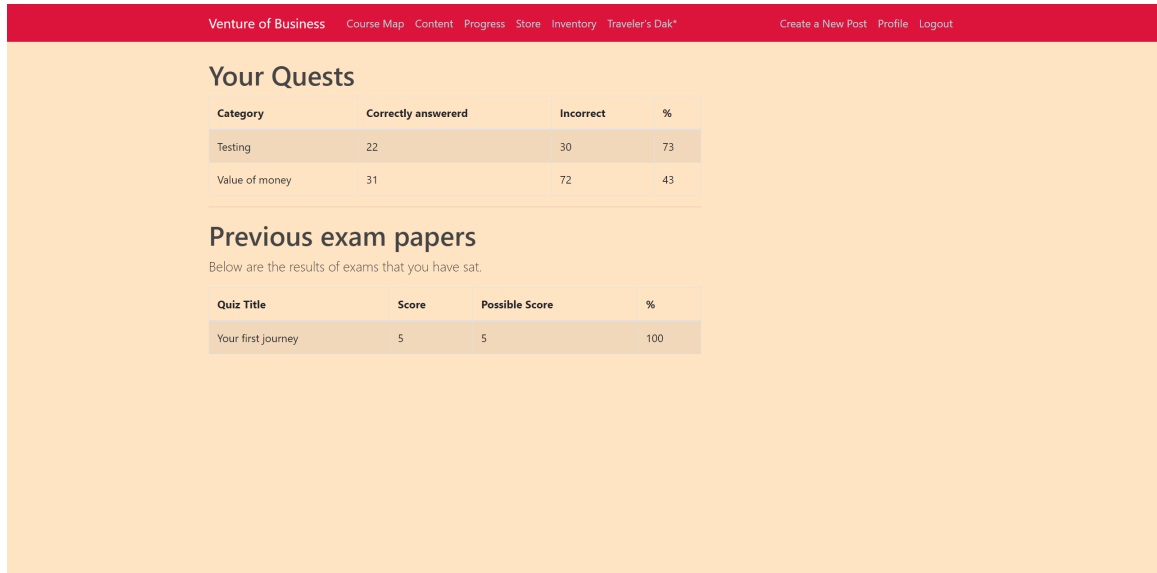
Venture of Business Course Map Content Progress Store Inventory Traveler's Dak* Create a New Post Profile Logout

# Your Quests

| Category | Correctly answererd | Incorrect | % |
|---|---|---|---|
| Testing | 22 | 30 | 73 |
| Value of money | 31 | 72 | 43 |

# Previous exam papers

Below are the results of exams that you have sat.

| Quiz Title | Score | Possible Score | % |
|---|---|---|---|
| Your first journey | 5 | 5 | 100 |